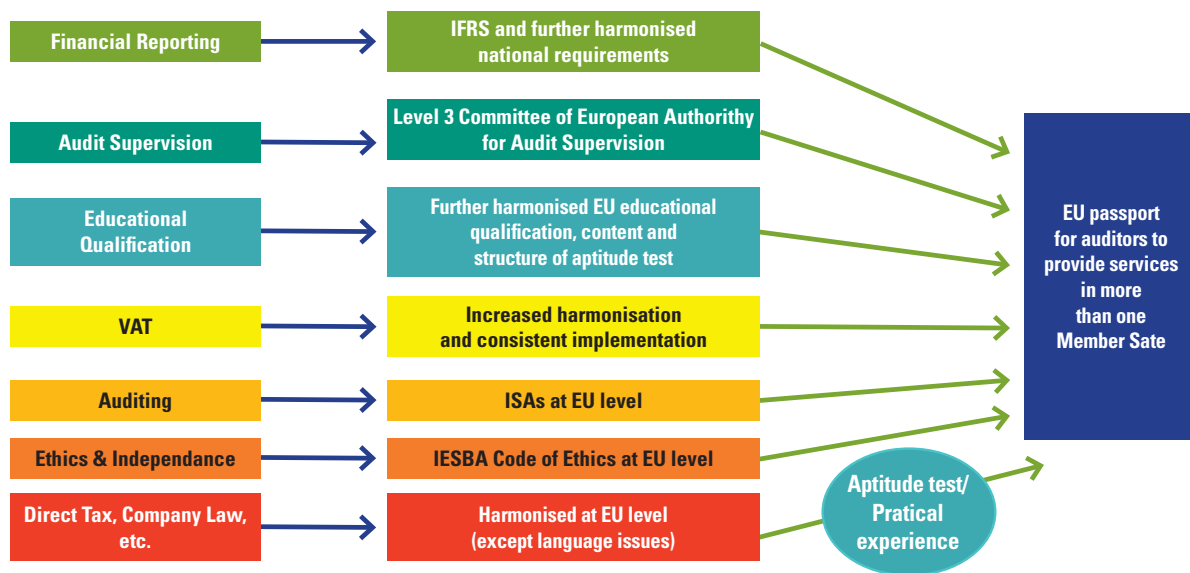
Financial Reporting

IFRS and further harmonised national requirements

Audit Supervision

Level 3 Committee of European Authorithy for Audit Supervision

Educational Qualification

Further harmonised EU educational qualification, content and structure of aptitude test

VAT

Increased harmonisation and consistent implementation

Auditing

ISAs at EU level

Ethics & Independance

IESBA Code of Ethics at EU level

Direct Tax, Company Law, etc.

Harmonised at EU level (except language issues)

Aptitude test/ Pratical experience

EU passport for auditors to provide services in more than one Member Sate